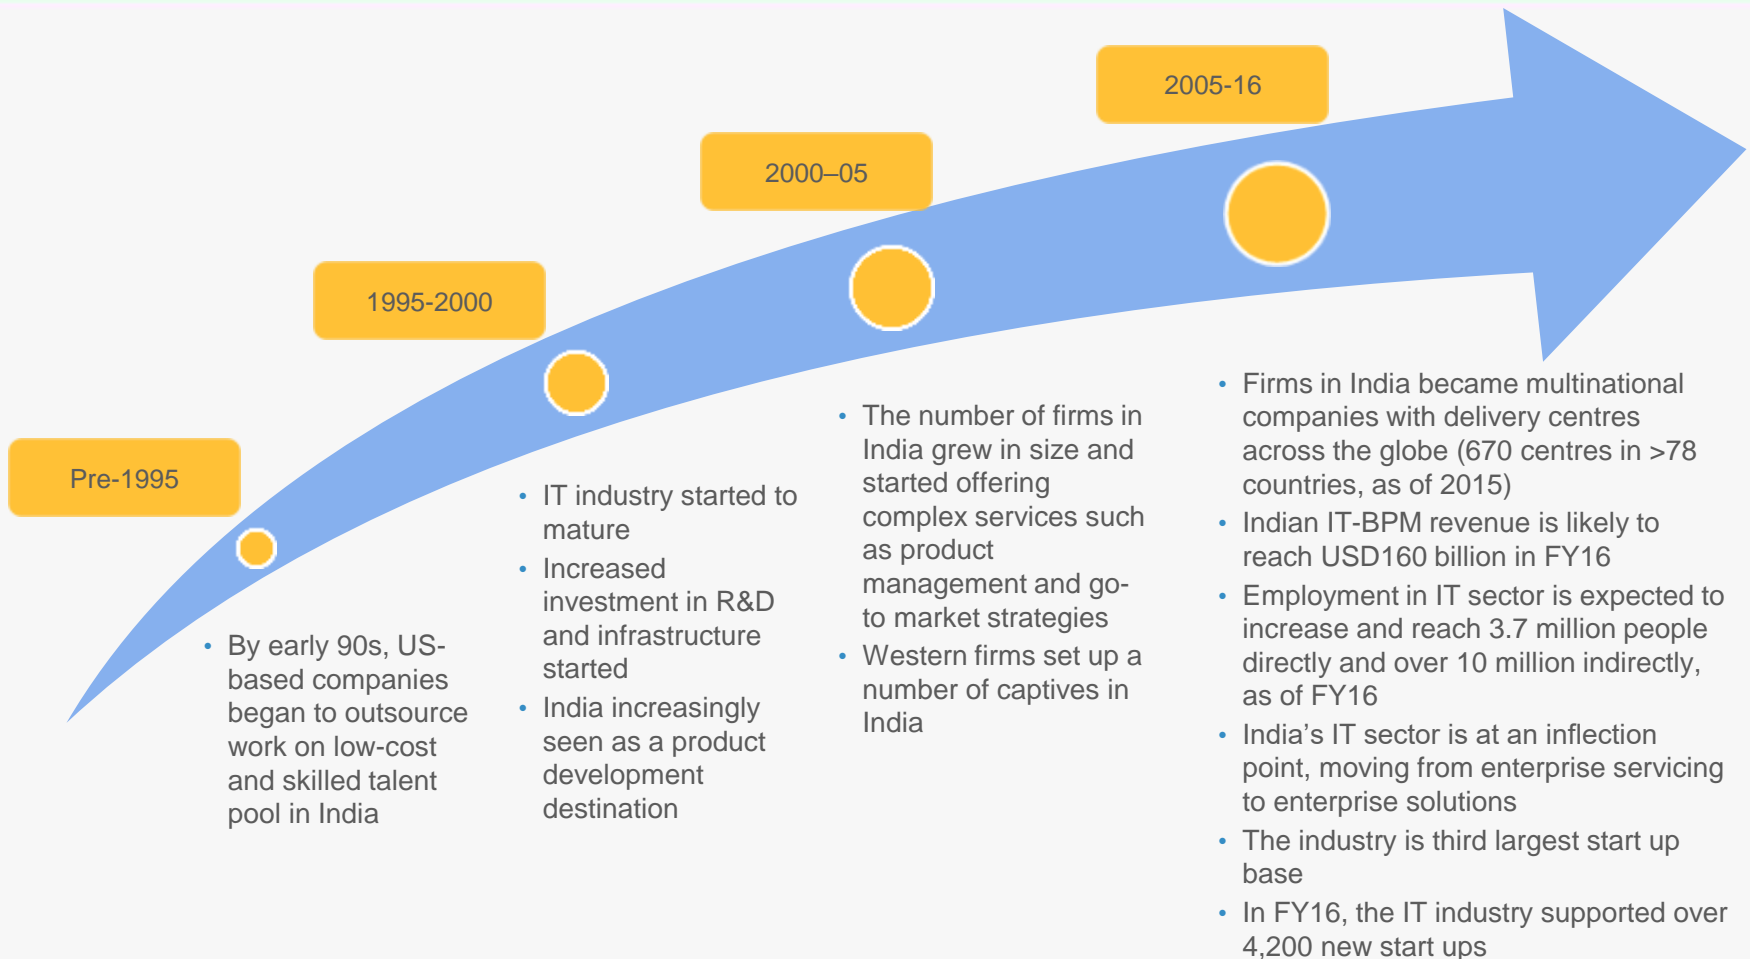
Pre-1995

- By early 90s, US-based companies began to outsource work on low-cost and skilled talent pool in India

1995-2000

- IT industry started to mature
- Increased investment in R&D and infrastructure started
- India increasingly seen as a product development destination

2000–05

- The number of firms in India grew in size and started offering complex services such as product management and go-to market strategies
- Western firms set up a number of captives in India

2005-16

- Firms in India became multinational companies with delivery centres across the globe (670 centres in >78 countries, as of 2015)
- Indian IT-BPM revenue is likely to reach USD160 billion in FY16
- Employment in IT sector is expected to increase and reach 3.7 million people directly and over 10 million indirectly, as of FY16
- India's IT sector is at an inflection point, moving from enterprise servicing to enterprise solutions
- The industry is third largest start up base
- In FY16, the IT industry supported over 4,200 new start ups